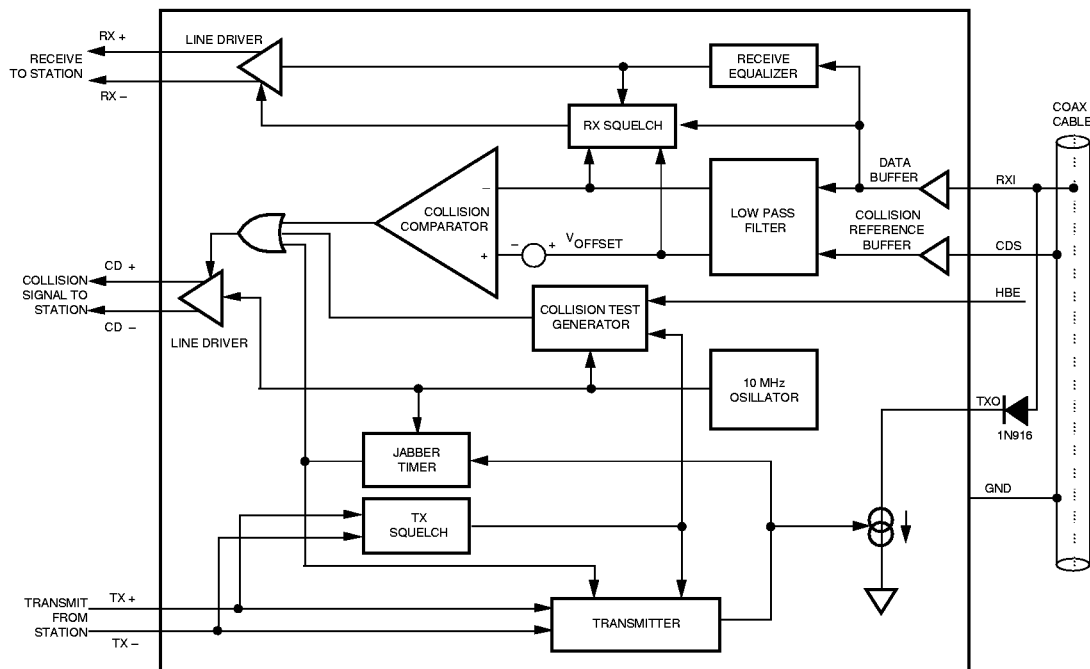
RX +
RECEIVE TO STATION
RX –
LINE DRIVER
RECEIVE EQUALIZER
RX SQUELCH
COAX CABLE
DATA BUFFER
RXI
COLLISION COMPARATOR
–
+
LOW PASS FILTER
COLLISION REFERENCE BUFFER
– + $V_{OFFSET}$
CDS
CD +
COLLISION SIGNAL TO STATION
CD –
COLLISION TEST GENERATOR
HBE
LINE DRIVER
10 MHz OSILLATOR
TXO
1N916
JABBER TIMER
GND
TX SQUELCH
TRANSMIT FROM STATION
TX +
TX –
TRANSMITTER